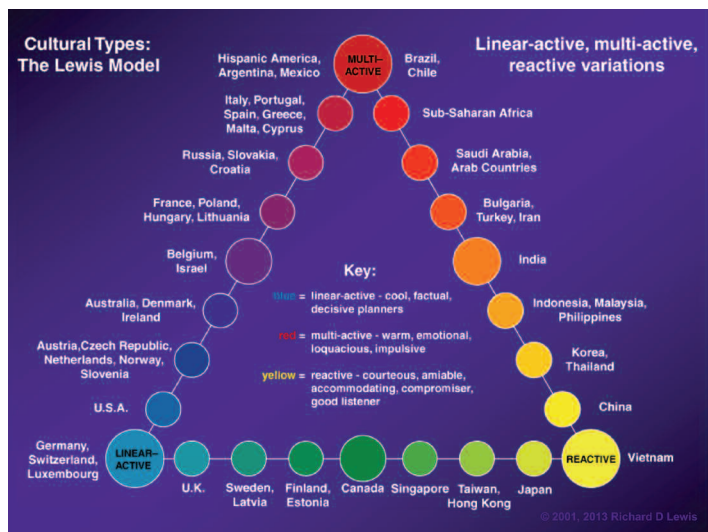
Cultural Types:
The Lewis Model

Linear-active, multi-active, reactive variations

Hispanic America, Argentina, Mexico

MULTI-ACTIVE

Brazil, Chile

Italy, Portugal, Spain, Greece, Malta, Cyprus

Sub-Saharan Africa

Russia, Slovakia, Croatia

Saudi Arabia, Arab Countries

France, Poland, Hungary, Lithuania

Bulgaria, Turkey, Iran

Belgium, Israel

India

Key:

blue = linear-active - cool, factual, decisive planners

red = multi-active - warm, emotional, loquacious, impulsive

yellow = reactive - courteous, amiable, accommodating, compromiser, good listener

Australia, Denmark, Ireland

Indonesia, Malaysia, Philippines

Austria, Czech Republic, Netherlands, Norway, Slovenia

Korea, Thailand

U.S.A.

China

Germany, Switzerland, Luxembourg

LINEAR-ACTIVE

U.K.

Sweden, Latvia

Finland, Estonia

Canada

Singapore

Taiwan, Hong Kong

Japan

REACTIVE

Vietnam

© 2001, 2013 Richard D Lewis